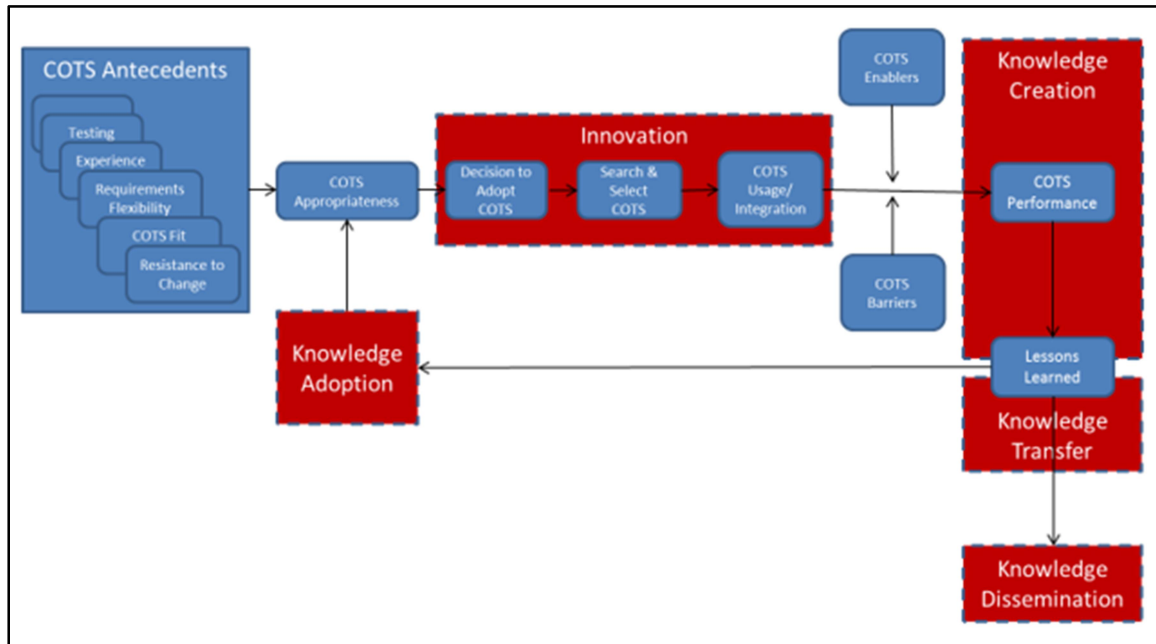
COTS Antecedents

Testing

Experience

Requirements Flexibility

COTS Fit

Resistance to Change

COTS Appropriateness

Innovation

Decision to Adopt COTS

Search & Select COTS

COTS Usage/ Integration

COTS Enablers

COTS Barriers

Knowledge Creation

COTS Performance

Lessons Learned

Knowledge Transfer

Knowledge Adoption

Knowledge Dissemination